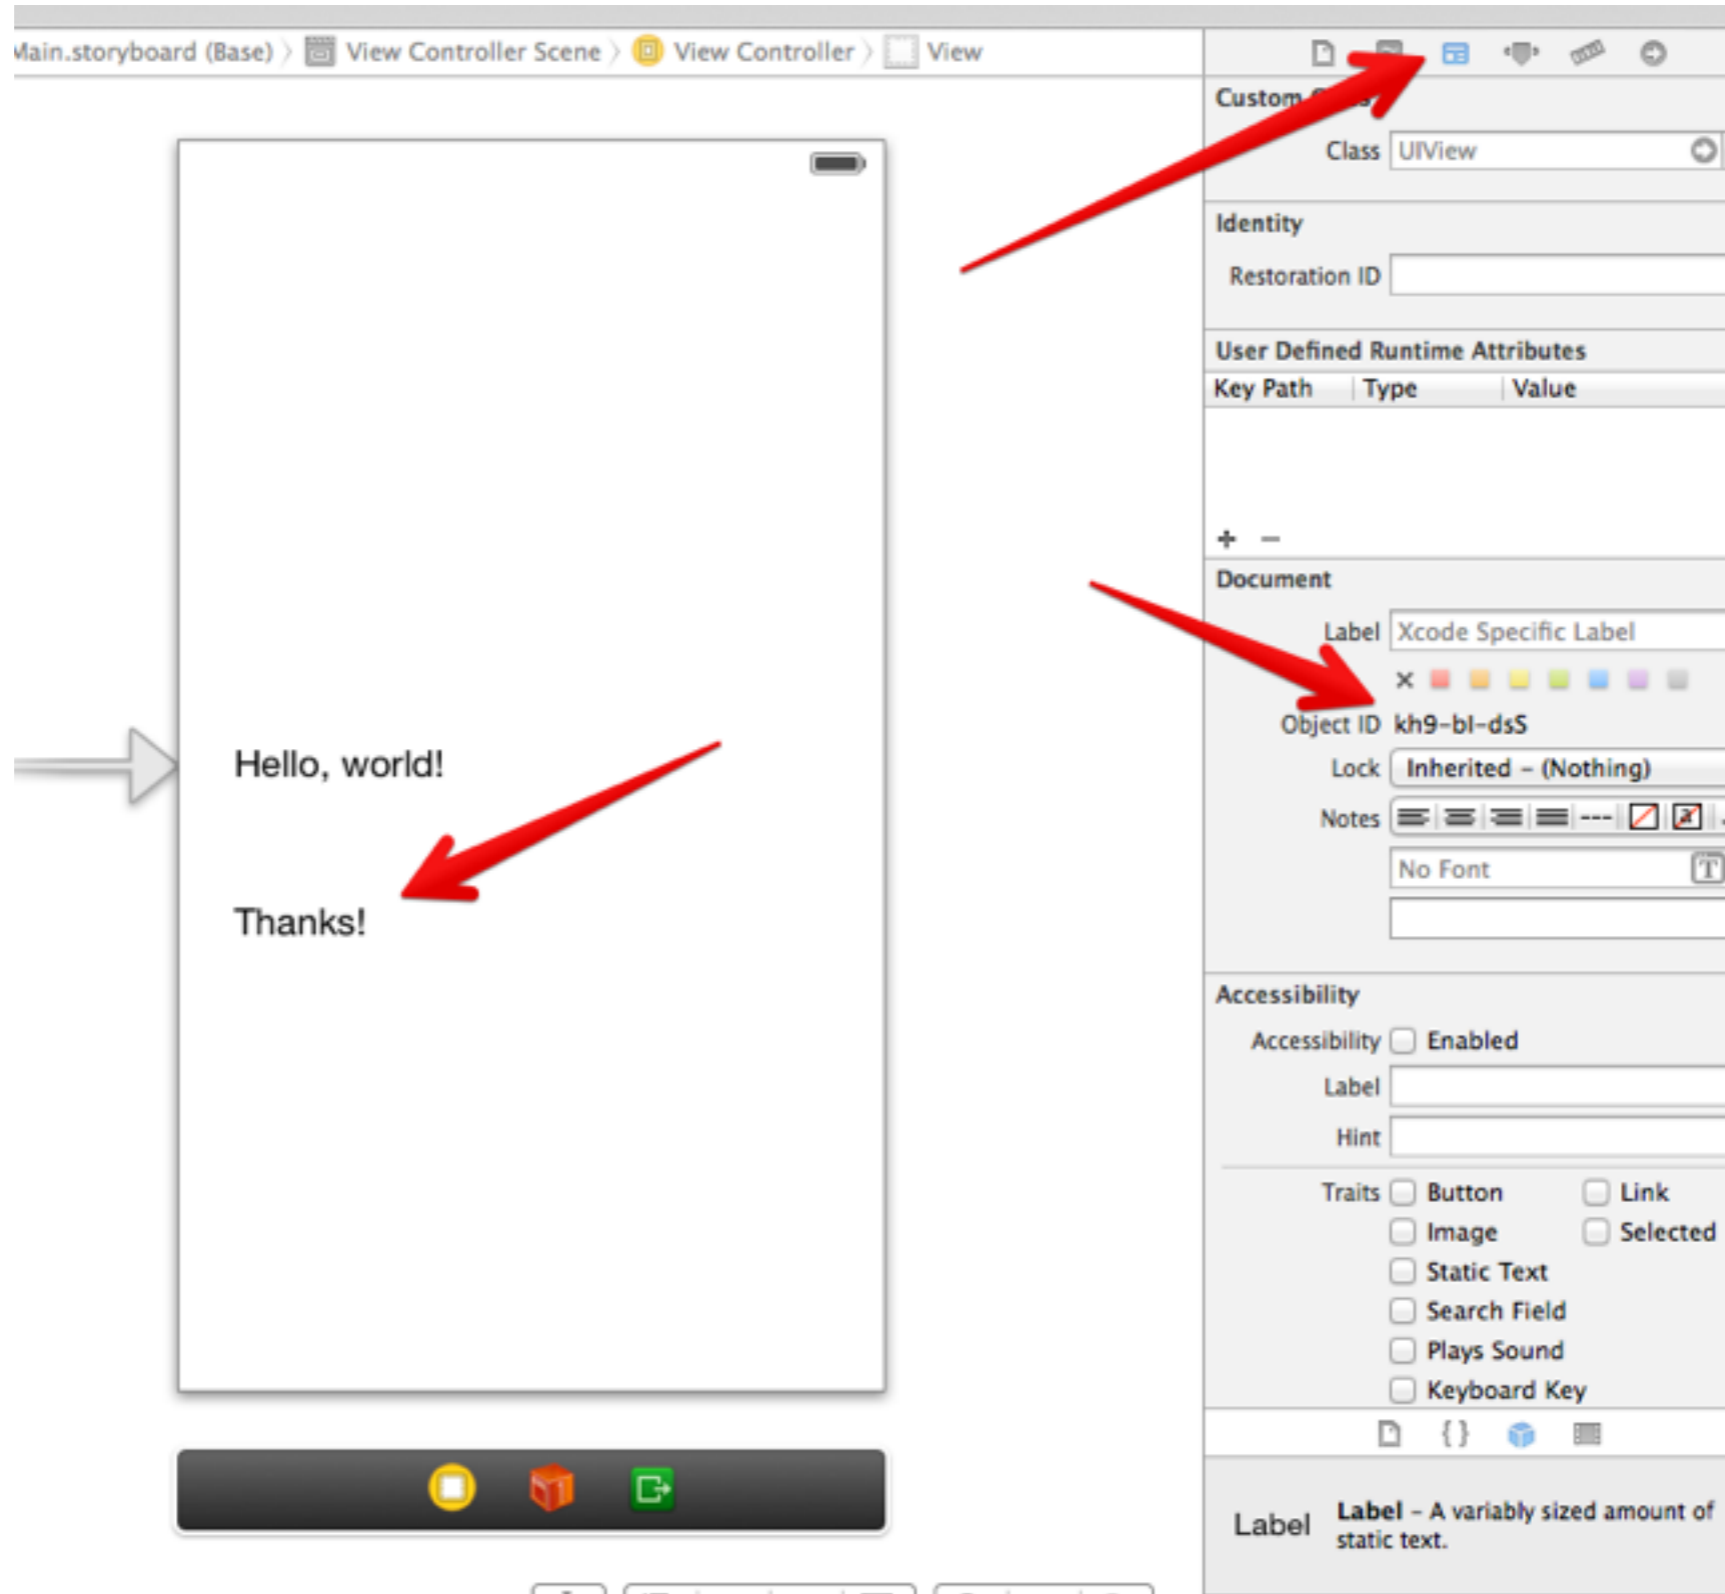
Main.storyboard (Base) 〉 View Controller Scene 〉 View Controller 〉 View

Hello, world!

Thanks!

Custom Class

Class UIView

Identity

Restoration ID

User Defined Runtime Attributes

| Key Path | Type | Value |
|---|---|---|

+ −

Document

Label Xcode Specific Label

Object ID kh9-bl-dsS

Lock Inherited - (Nothing)

Notes

No Font

Accessibility

Accessibility Enabled

Label

Hint

Traits Button Link
Image Selected
Static Text
Search Field
Plays Sound
Keyboard Key

Label Label - A variably sized amount of static text.